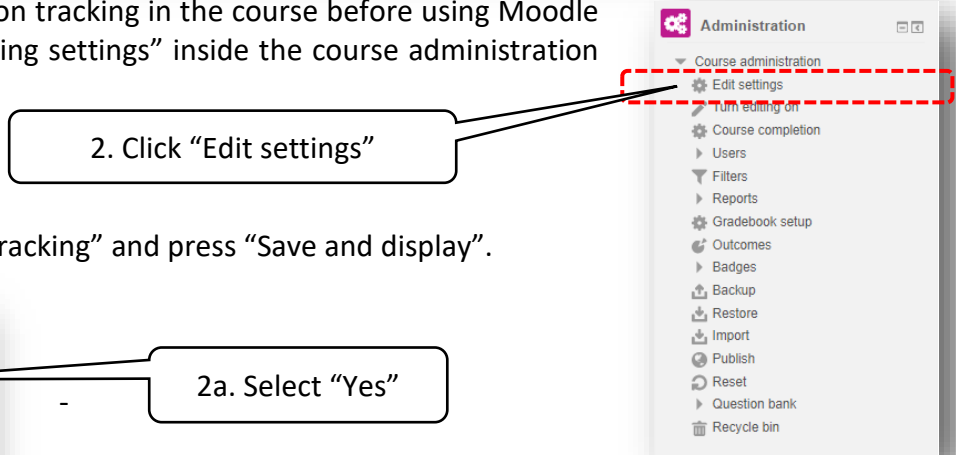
on tracking in the course before using Moodle ing settings" inside the course administration

2. Click "Edit settings"

racking" and press "Save and display".

2a. Select "Yes"

-

Administration

Course administration

Edit settings

Turn editing on

Course completion

Users

Filters

Reports

Gradebook setup

Outcomes

Badges

Backup

Restore

Import

Publish

Reset

Question bank

Recycle bin